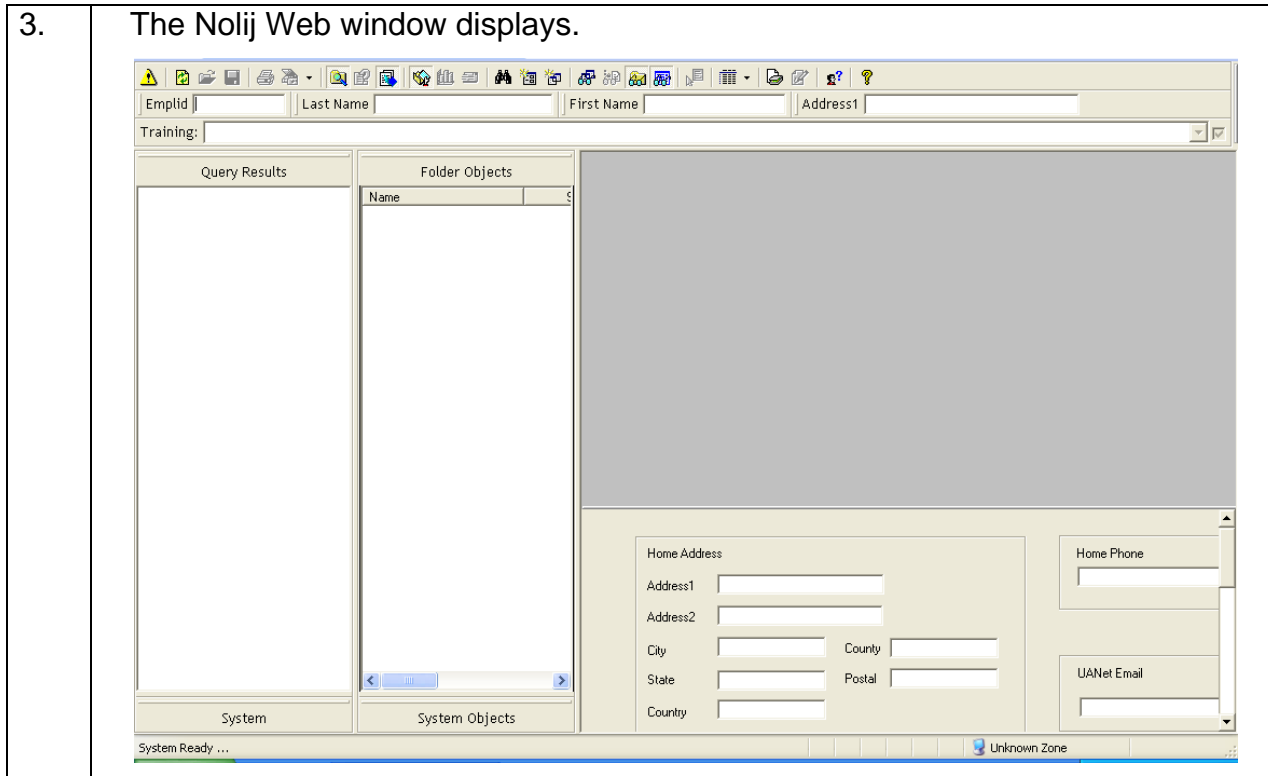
3. The Nolij Web window displays.

Emplid | Last Name | First Name | Address1
Training:

Query Results

Folder Objects
Name

Home Address
Address1
Address2
City
County
State
Postal
Country

Home Phone

UANet Email

System

System Objects

System Ready ...
Unknown Zone